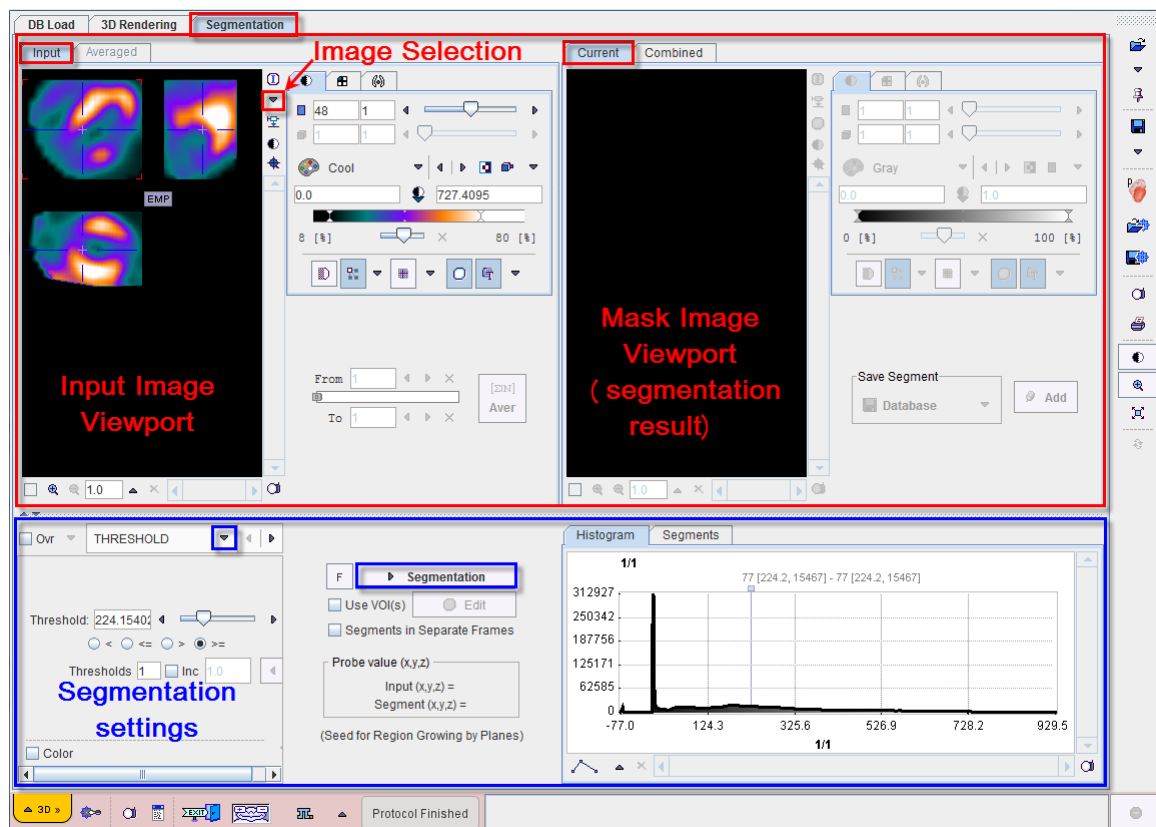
DB Load | 3D Rendering | Segmentation

Input | Averaged

Image Selection

EMP

48 | 1

Cool

0.0 | 727.4095

8 [%] | 80 [%]

Input Image Viewport

From 1

To 1

Aver

1.0

Current | Combined

1 | 1

1 | 1

Gray

0.0 | 1.0

0 [%] | 100 [%]

Mask Image Viewport ( segmentation result)

Save Segment

Database

Add

1.0

Ovr | THRESHOLD

Threshold: 224.15402

< | <= | > | >=

Thresholds 1 | Inc 1.0

Segmentation settings

Color

F | Segmentation

Use VOI(s) | Edit

Segments in Separate Frames

Probe value (x,y,z)

Input (x,y,z) =

Segment (x,y,z) =

(Seed for Region Growing by Planes)

Histogram | Segments

1/1

77 [224.2, 15467] - 77 [224.2, 15467]

312927
250342
187756
125171
62585
0

-77.0 | 124.3 | 325.6 | 526.9 | 728.2 | 929.5

1/1

3D »

Protocol Finished